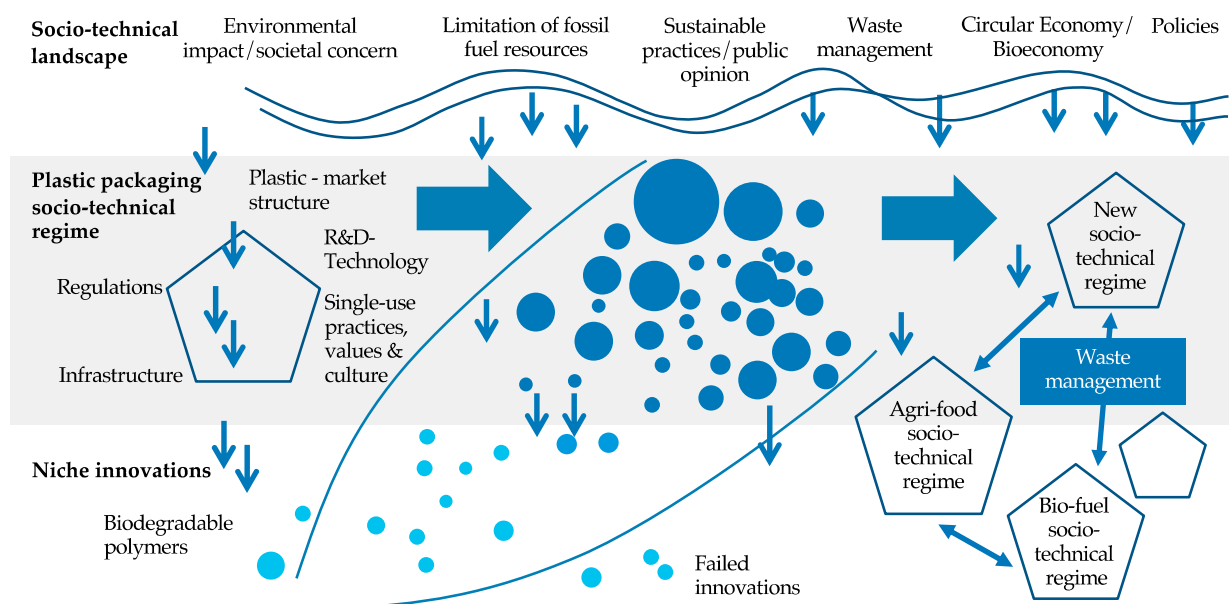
Socio-technical landscape

Environmental impact/societal concern

Limitation of fossil fuel resources

Sustainable practices/public opinion

Waste management

Circular Economy/ Bioeconomy

Policies

Plastic packaging socio-technical regime

Plastic - market structure

R&D-Technology

Single-use practices, values & culture

Regulations

Infrastructure

New socio-technical regime

Waste management

Agri-food socio-technical regime

Bio-fuel socio-technical regime

Niche innovations

Biodegradable polymers

Failed innovations